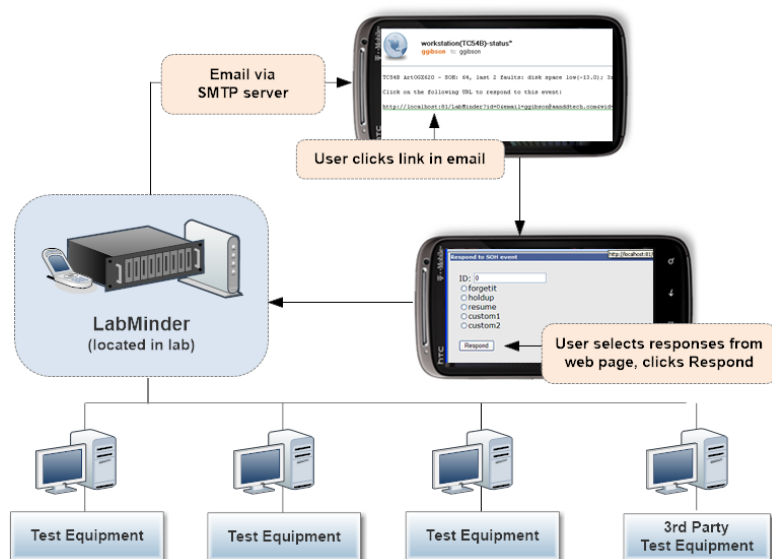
workstation(TC54B)-status*
ggibson to ggibson

TC54B ArtOGX620 - SOH: 64, last 2 faults: disk space low(-13.0); In

Click on the following URL to respond to this event:

http://localhost:81/LabMinder?id=0&email=ggibson@aanddtech.com&wid=

Email via SMTP server

User clicks link in email

LabMinder
(located in lab)

Respond to SOH event

http://localhost:81/

ID: 0
forgetit
holdup
resume
custom1
custom2

Respond

User selects responses from web page, clicks Respond

Test Equipment

Test Equipment

Test Equipment

3rd Party Test Equipment